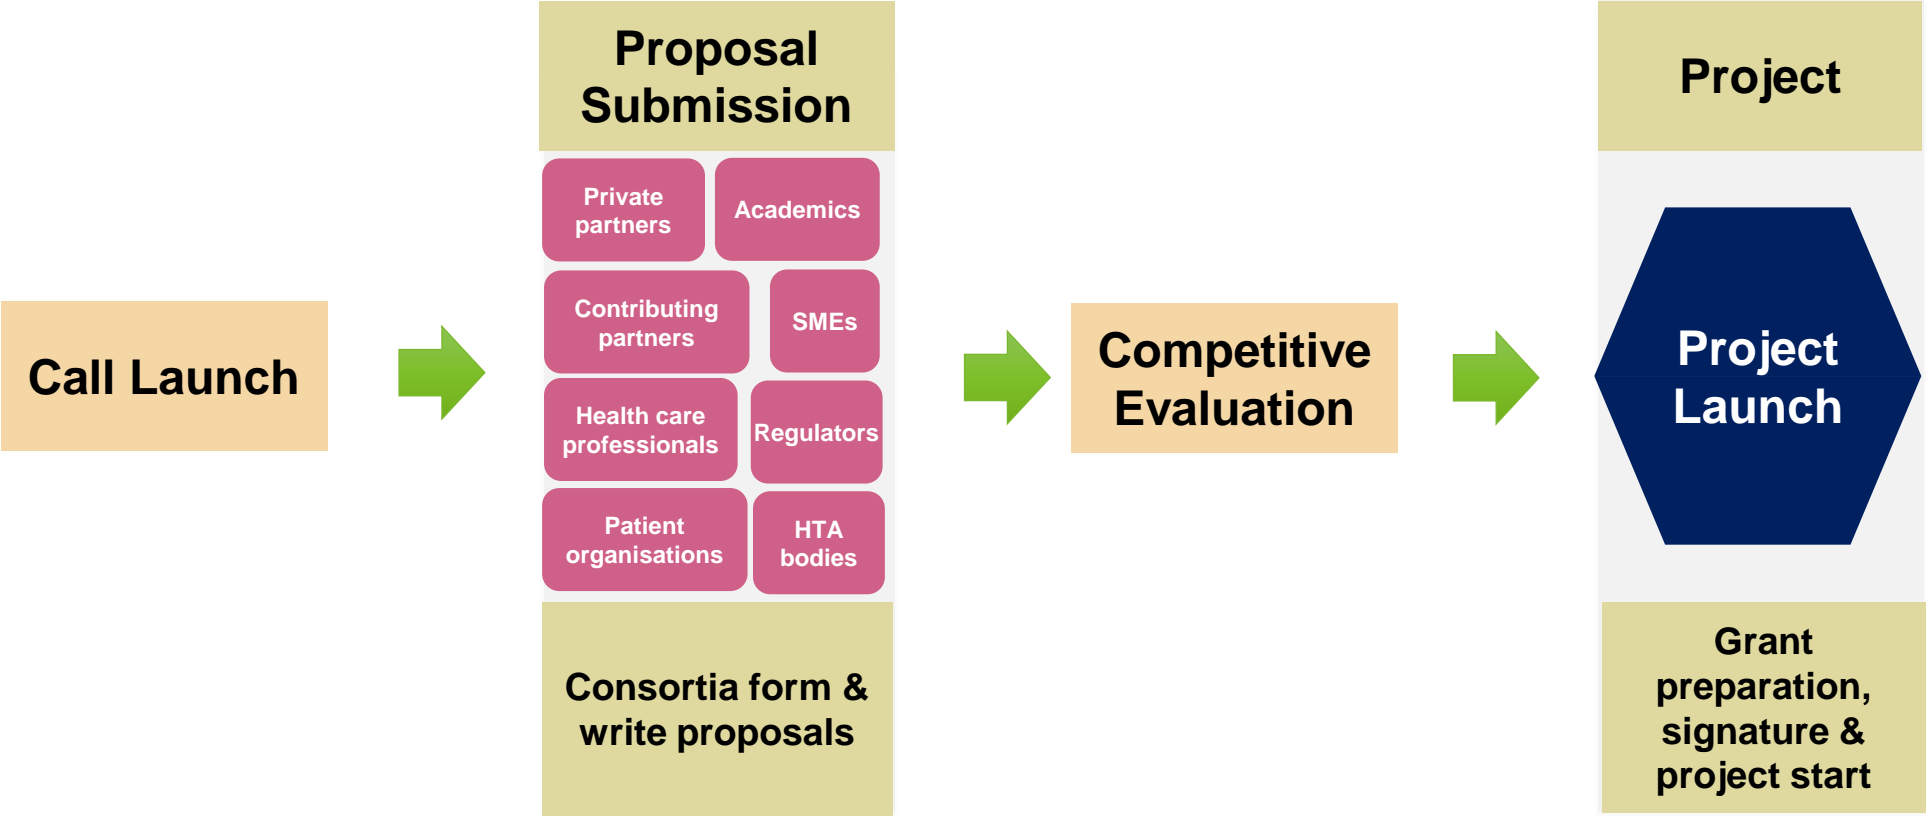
Call Launch

Proposal Submission

Private partners

Academics

Contributing partners

SMEs

Health care professionals

Regulators

Patient organisations

HTA bodies

Consortia form & write proposals

Competitive Evaluation

Project

Project Launch

Grant preparation, signature & project start